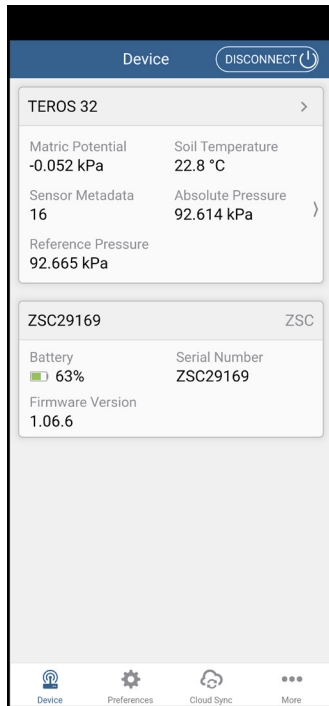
Device

DISCONNECT

TEROS 32

Matric Potential
-0.052 kPa

Soil Temperature
22.8 °C

Sensor Metadata
16

Absolute Pressure
92.614 kPa

Reference Pressure
92.665 kPa

ZSC29169

ZSC

Battery
63%

Serial Number
ZSC29169

Firmware Version
1.06.6

Device

Preferences

Cloud Sync

More